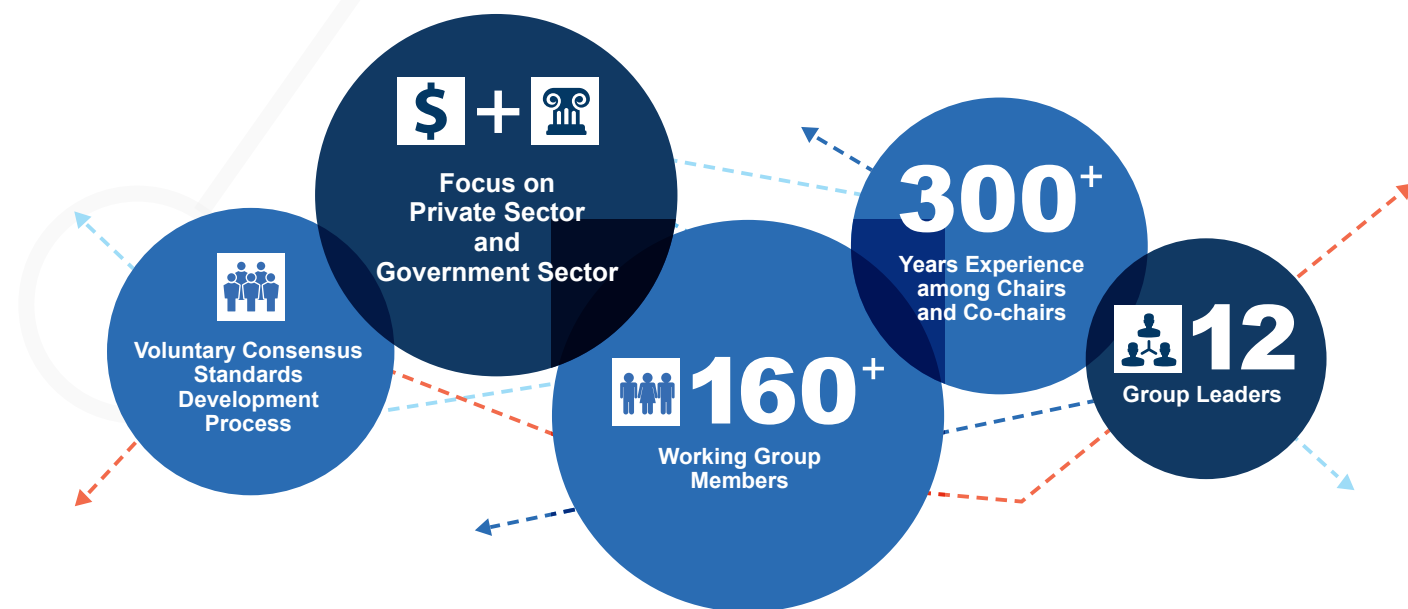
$ +

Focus on Private Sector and Government Sector

Voluntary Consensus Standards Development Process

$160^{+}$

Working Group Members

$300^{+}$

Years Experience among Chairs and Co-chairs

12

Group Leaders